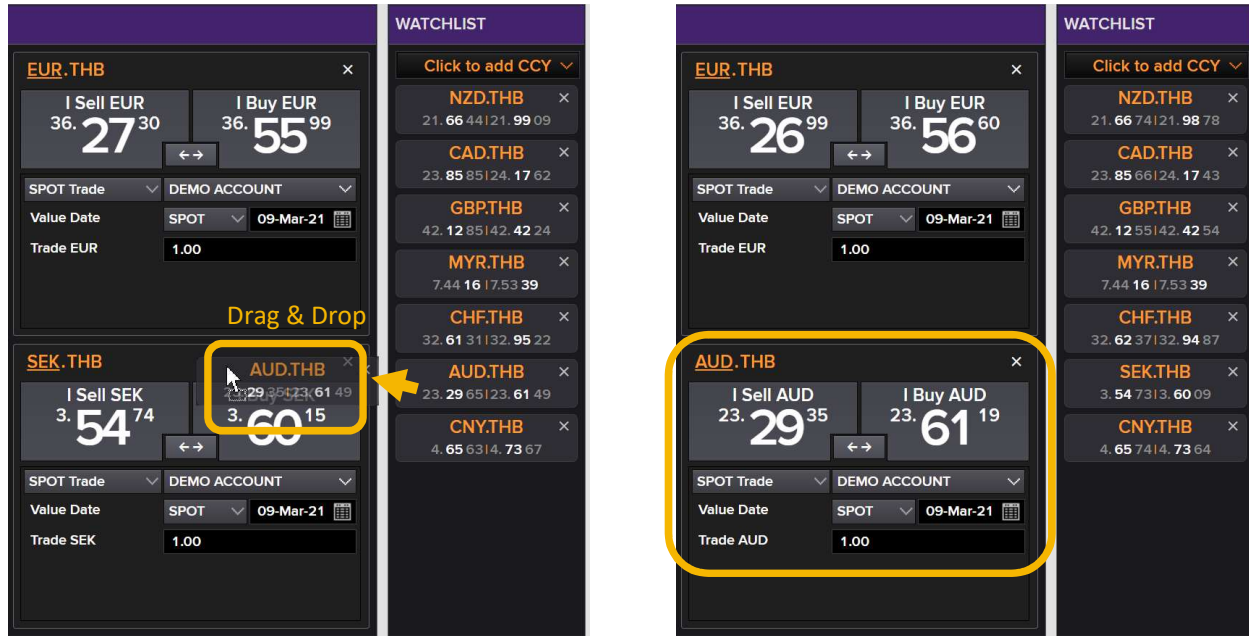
EUR.THB ×

I Sell EUR
36. 27 30

I Buy EUR
36. 55 99

←→

SPOT Trade
DEMO ACCOUNT
Value Date
SPOT
09-Mar-21
Trade EUR
1.00

Drag & Drop

SEK.THB

I Sell SEK
3. 54 74

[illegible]
3. 60 15

AUD.THB ×
23. 29 35 | 23. 61 49

←→

SPOT Trade
DEMO ACCOUNT
Value Date
SPOT
09-Mar-21
Trade SEK
1.00

WATCHLIST

Click to add CCY

NZD.THB ×
21. 66 44 | 21. 99 09

CAD.THB ×
23. 85 85 | 24. 17 62

GBP.THB ×
42. 12 85 | 42. 42 24

MYR.THB ×
7.44 16 | 7.53 39

CHF.THB ×
32. 61 31 | 32. 95 22

AUD.THB ×
23. 29 65 | 23. 61 49

CNY.THB ×
4. 65 63 | 4. 73 67

EUR.THB ×

I Sell EUR
36. 26 99

I Buy EUR
36. 56 60

←→

SPOT Trade
DEMO ACCOUNT
Value Date
SPOT
09-Mar-21
Trade EUR
1.00

AUD.THB ×

I Sell AUD
23. 29 35

I Buy AUD
23. 61 19

←→

SPOT Trade
DEMO ACCOUNT
Value Date
SPOT
09-Mar-21
Trade AUD
1.00

WATCHLIST

Click to add CCY

NZD.THB ×
21. 66 74 | 21. 98 78

CAD.THB ×
23. 85 66 | 24. 17 43

GBP.THB ×
42. 12 55 | 42. 42 54

MYR.THB ×
7.44 16 | 7.53 39

CHF.THB ×
32. 62 37 | 32. 94 87

SEK.THB ×
3. 54 73 | 3. 60 09

CNY.THB ×
4. 65 74 | 4. 73 64